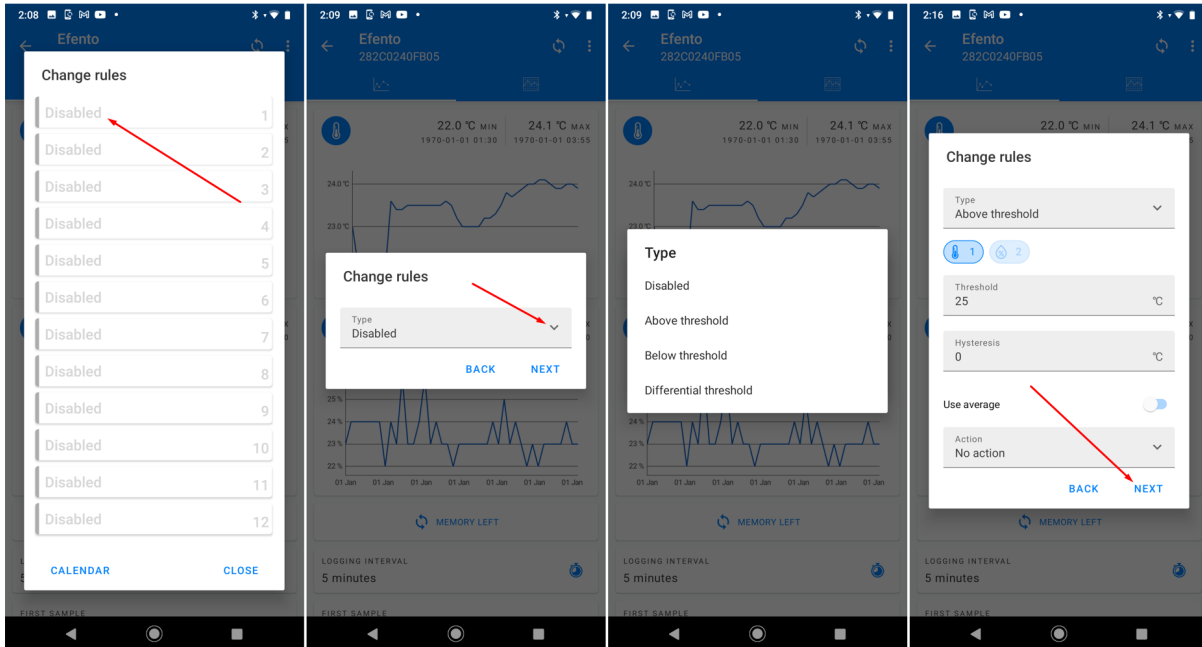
2:08

Efento

Change rules

Disabled 1
Disabled 2
Disabled 3
Disabled 4
Disabled 5
Disabled 6
Disabled 7
Disabled 8
Disabled 9
Disabled 10
Disabled 11
Disabled 12

CALENDAR CLOSE

2:09

Efento
282C0240FB05

22.0 °C MIN 1970-01-01 01:30
24.1 °C MAX 1970-01-01 03:55

24.0 °C
23.0 °C

Change rules

Type
Disabled

BACK NEXT

25 %
24 %
23 %
22 %
01 Jan 01 Jan 01 Jan 01 Jan 01 Jan 01 Jan 01 Jan

MEMORY LEFT

LOGGING INTERVAL
5 minutes

FIRST SAMPLE

2:09

Efento
282C0240FB05

22.0 °C MIN 1970-01-01 01:30
24.1 °C MAX 1970-01-01 03:55

24.0 °C
23.0 °C

Type

Disabled
Above threshold
Below threshold
Differential threshold

24 %
23 %
22 %
01 Jan 01 Jan 01 Jan 01 Jan 01 Jan 01 Jan 01 Jan

MEMORY LEFT

LOGGING INTERVAL
5 minutes

FIRST SAMPLE

2:16

Efento
282C0240FB05

22.0 °C MIN
24.1 °C MAX

Change rules

Type
Above threshold

1 2

Threshold
25 °C

Hysteresis
0 °C

Use average

Action
No action

BACK NEXT

MEMORY LEFT

LOGGING INTERVAL
5 minutes

FIRST SAMPLE